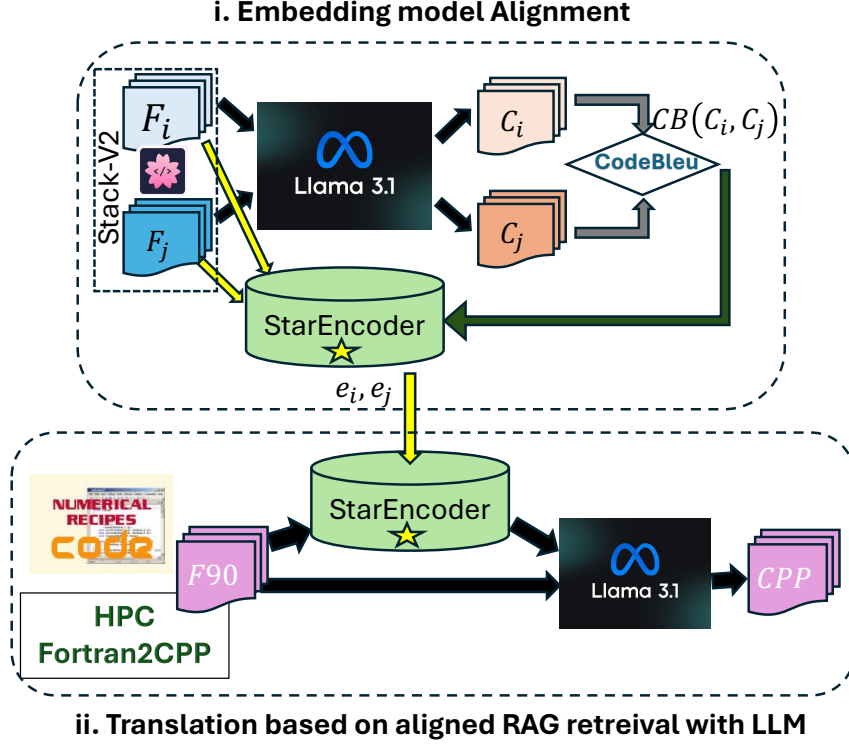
i. Embedding model Alignment

Stack-V2

$F_i$

$F_j$

Llama 3.1

$C_i$

$C_j$

$CB(C_i, C_j)$

CodeBleu

StarEncoder

$e_i, e_j$

NUMERICAL RECIPES

code

$F90$

StarEncoder

Llama 3.1

$CPP$

HPC Fortran2CPP

ii. Translation based on aligned RAG retreival with LLM